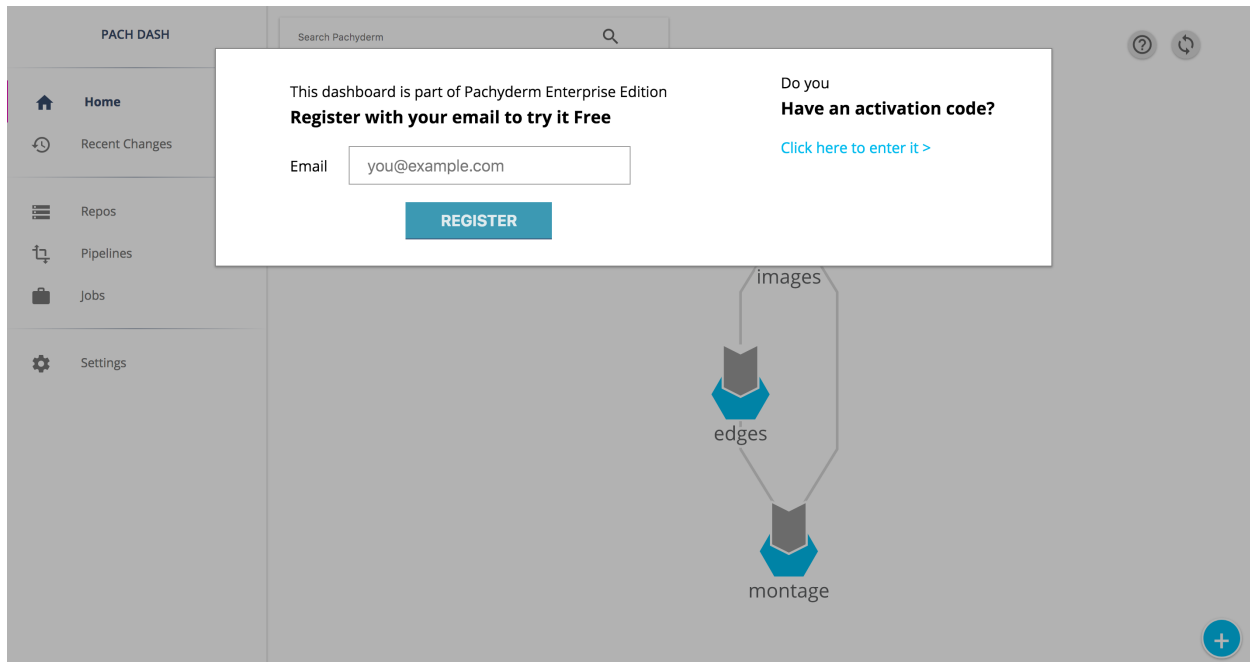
PACH DASH

Home
Recent Changes
Repos
Pipelines
Jobs
Settings

Search Pachyderm

This dashboard is part of Pachyderm Enterprise Edition
**Register with your email to try it Free**

Email you@example.com

REGISTER

Do you
**Have an activation code?**

Click here to enter it >

images
edges
montage

+